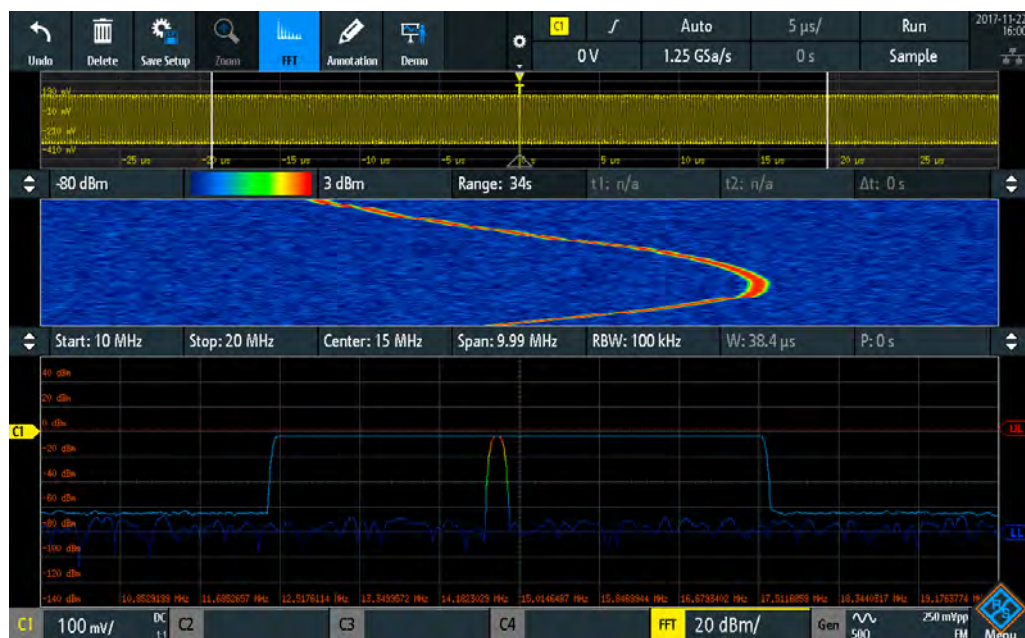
Undo Delete Save Setup Zoom FFT Annotation Demo

C1 Auto 5 µs/ Run 2017-11-22 16:00
0 V 1.25 GSa/s 0 s Sample

120 mV
-10 mV
-210 mV
-410 mV
-25 µs -20 µs -15 µs -10 µs -5 µs 5 µs 10 µs 15 µs 20 µs 25 µs

-80 dBm 3 dBm Range: 34s t1: n/a t2: n/a Δt: 0 s

Start: 10 MHz Stop: 20 MHz Center: 15 MHz Span: 9.99 MHz RBW: 100 kHz W: 38.4 µs P: 0 s

40 dBm
20 dBm
0 dBm
-20 dBm
-40 dBm
-60 dBm
-80 dBm
-100 dBm
-120 dBm
-140 dBm
C1
UL
LL
10.8529199 MHz 11.6852657 MHz 12.5176114 MHz 13.3499572 MHz 14.1823029 MHz 15.0146487 MHz 15.8469944 MHz 16.6793402 MHz 17.5116859 MHz 18.3440317 MHz 19.1763774 MHz

C1 100 mV/ DC 1:1 C2 C3 C4 FFT 20 dBm/ Gen 500 250 mVpp FM Menu